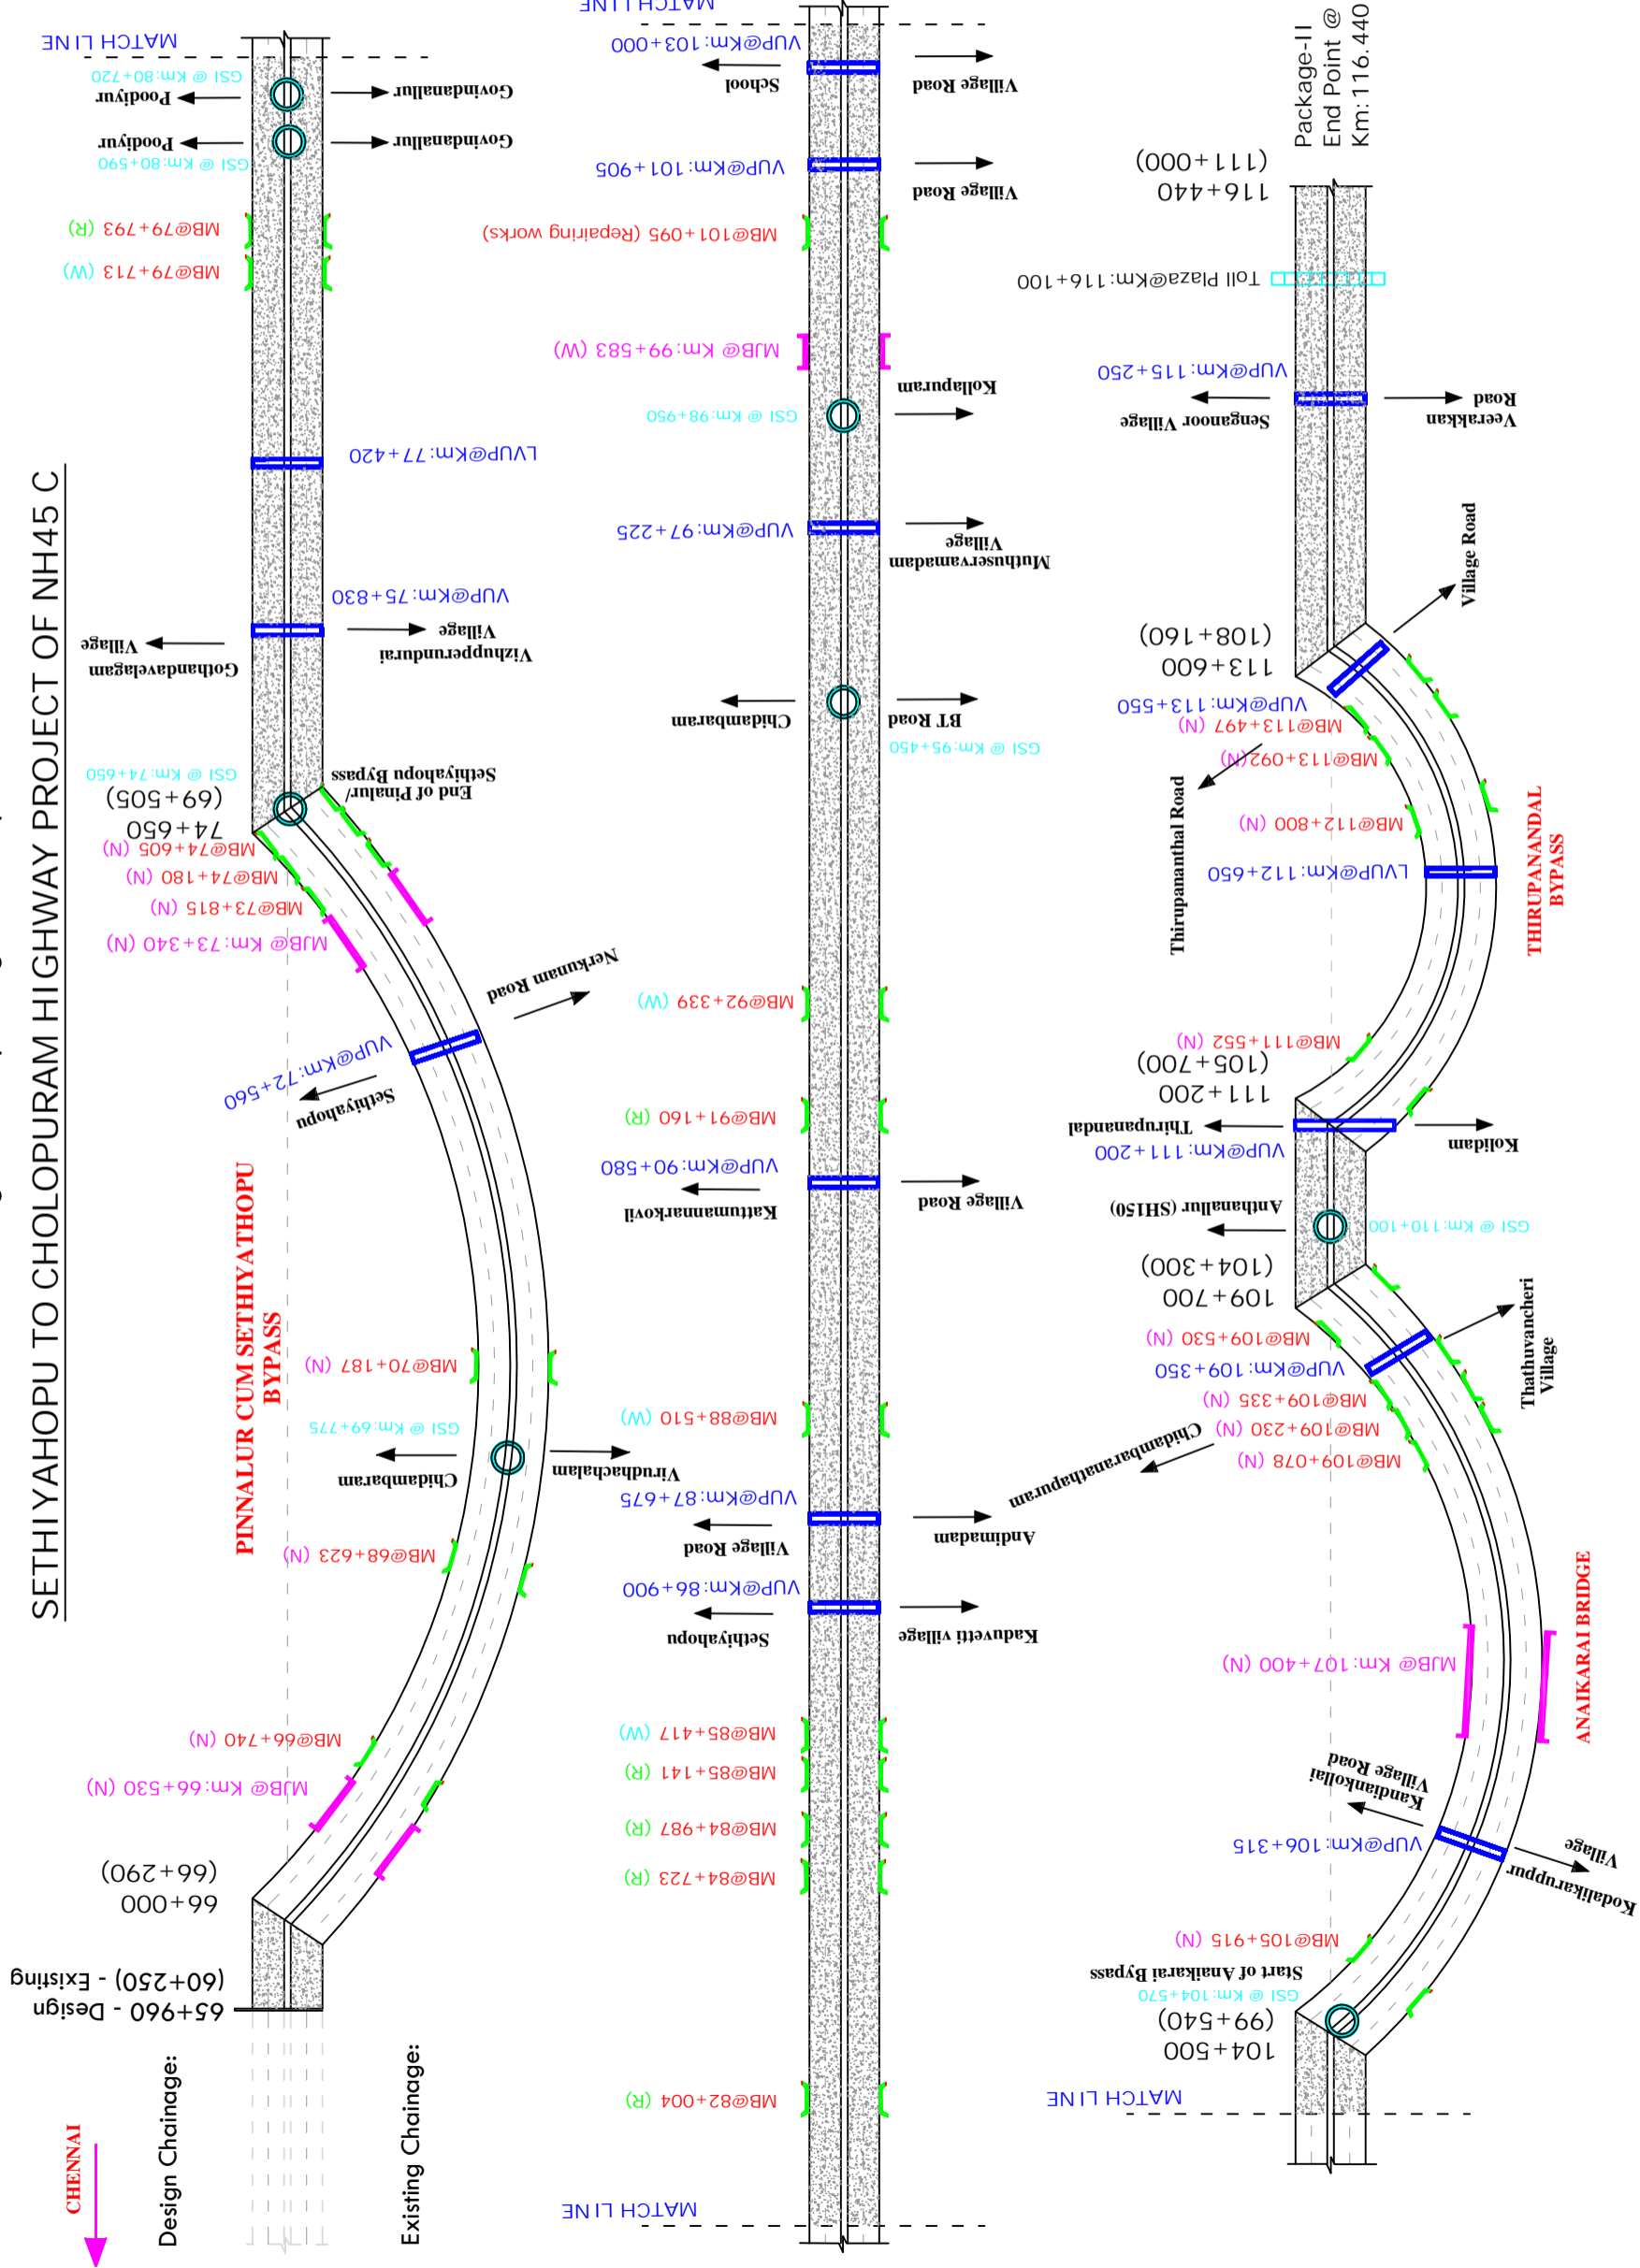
SETHIYAHOPU TO CHOLOPURAM HIGHWAY PROJECT OF NH45 C

MATCH LINE
GSI @ Km: 80+720
Poodiyur
Govindanallur
Poodiyur
Govindanallur
GSI @ Km: 80+590
MB@79+793 (R)
MB@79+713 (W)
LVUP@Km: 77+420
VUP@Km: 75+830
Gothandavelagam Village
Vizhupperundurai Village
GSI @ Km: 74+650
Sethiyahopu Bypass
End of Pinalur/
(69+505)
74+650
MB@74+605 (N)
MB@74+180 (N)
MB@73+815 (N)
MJB@ Km: 73+340 (N)
Nerkunam Road
VUP@Km: 72+560
Sethiyahopu
PINNALUR CUM SETHIYATHOPU BYPASS
MB@70+187 (N)
GSI @ Km: 69+775
Chidambaram
Virudhachalam
MB@68+623 (N)
MB@66+740 (N)
MJB@ Km: 66+530 (N)
(66+290)
66+000
65+960 - Design
(60+250) - Existing
Design Chainage:
Existing Chainage:
CHENNAI

MATCH LINE
VUP@Km: 103+000
School
Village Road
VUP@Km: 101+905
Village Road
MB@101+095 (Repairing works)
MJB@ Km: 99+583 (W)
Kollapuram
GSI @ Km: 98+950
VUP@Km: 97+225
Muthuservamadam Village
Chidambaram
BT Road
GSI @ Km: 95+450
MB@92+339 (W)
MB@91+160 (R)
VUP@Km: 90+580
Kattumannarkovil
Village Road
MB@88+510 (W)
VUP@Km: 87+675
Village Road
Andimadam
VUP@Km: 86+900
Sethiyahopu
Kaduvetti village
MB@85+417 (W)
MB@85+141 (R)
MB@84+987 (R)
MB@84+723 (R)
MB@82+004 (R)
MATCH LINE

Package-II
End Point @
Km: 116.440
(111+000)
116+440
Toll Plaza@Km: 116+100
VUP@Km: 115+250
Sengnoor Village
Veerakkan Road
Village Road
(108+160)
113+600
VUP@Km: 113+550
MB@113+497 (N)
MB@113+092 (N)
Thirupananthal Road
MB@112+800 (N)
LVUP@Km: 112+650
THIRUPANANDAL BYPASS
MB@111+552 (N)
(105+700)
111+200
Thirupanandal
VUP@Km: 111+200
Kolidam
Anthanallur (SH150)
GSI @ Km: 110+100
(104+300)
109+700
MB@109+530 (N)
VUP@Km: 109+350
Thathuvancheri Village
MB@109+335 (N)
MB@109+230 (N)
Chidambaranathapuram
MB@109+078 (N)
ANAIKARAI BRIDGE
MJB@ Km: 107+400 (N)
Kandiankollai Village Road
VUP@Km: 106+315
Kodalikaruppur Village
MB@105+915 (N)
Start of Anaikarai Bypass
GSI @ Km: 104+570
(99+540)
104+500
MATCH LINE